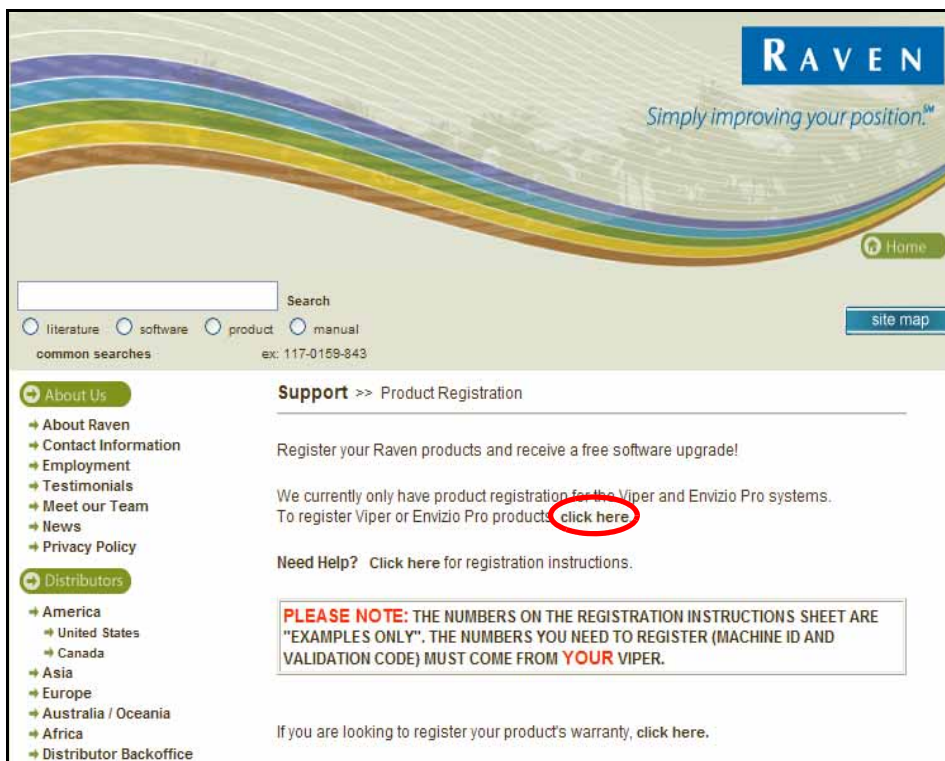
RAVEN

Simply improving your position.℠

Home

Search

literature software product manual

common searches ex: 117-0159-843

site map

About Us

About Raven
Contact Information
Employment
Testimonials
Meet our Team
News
Privacy Policy

Distributors

America
United States
Canada
Asia
Europe
Australia / Oceania
Africa
Distributor Backoffice

Support >> Product Registration

Register your Raven products and receive a free software upgrade!

We currently only have product registration for the Viper and Envizio Pro systems. To register Viper or Envizio Pro products click here.

Need Help? Click here for registration instructions.

PLEASE NOTE: THE NUMBERS ON THE REGISTRATION INSTRUCTIONS SHEET ARE "EXAMPLES ONLY". THE NUMBERS YOU NEED TO REGISTER (MACHINE ID AND VALIDATION CODE) MUST COME FROM YOUR VIPER.

If you are looking to register your product's warranty, click here.